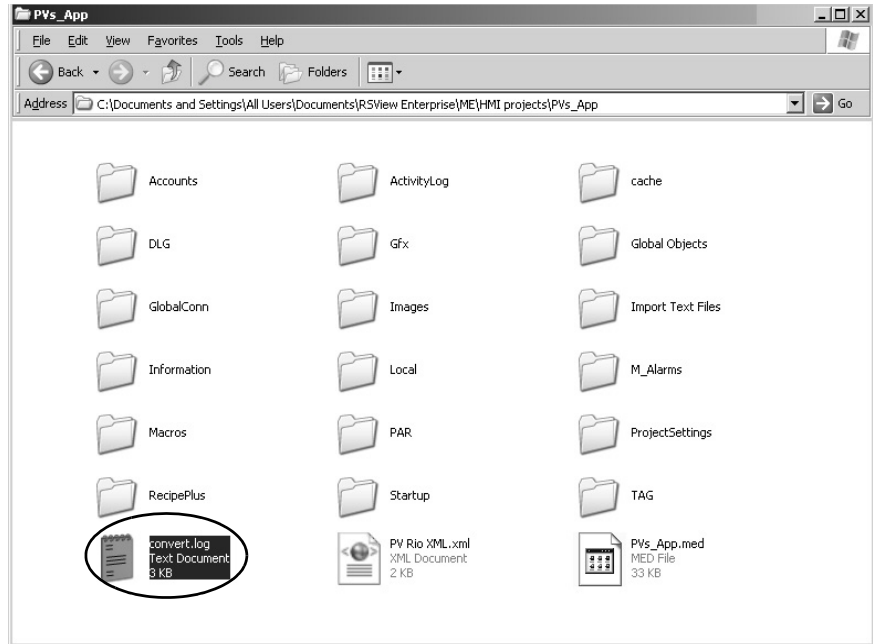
PVs_App

File Edit View Favorites Tools Help

Back Search Folders

Address C:\Documents and Settings\All Users\Documents\RSView Enterprise\ME\HMI projects\PVs_App Go

Accounts
ActivityLog
cache
DLG
Gfx
Global Objects
GlobalConn
Images
Import Text Files
Information
Local
M_Alarms
Macros
PAR
ProjectSettings
RecipePlus
Startup
TAG

convert.log
Text Document
3 KB

PV Rio XML.xml
XML Document
2 KB

PVs_App.med
MED File
33 KB